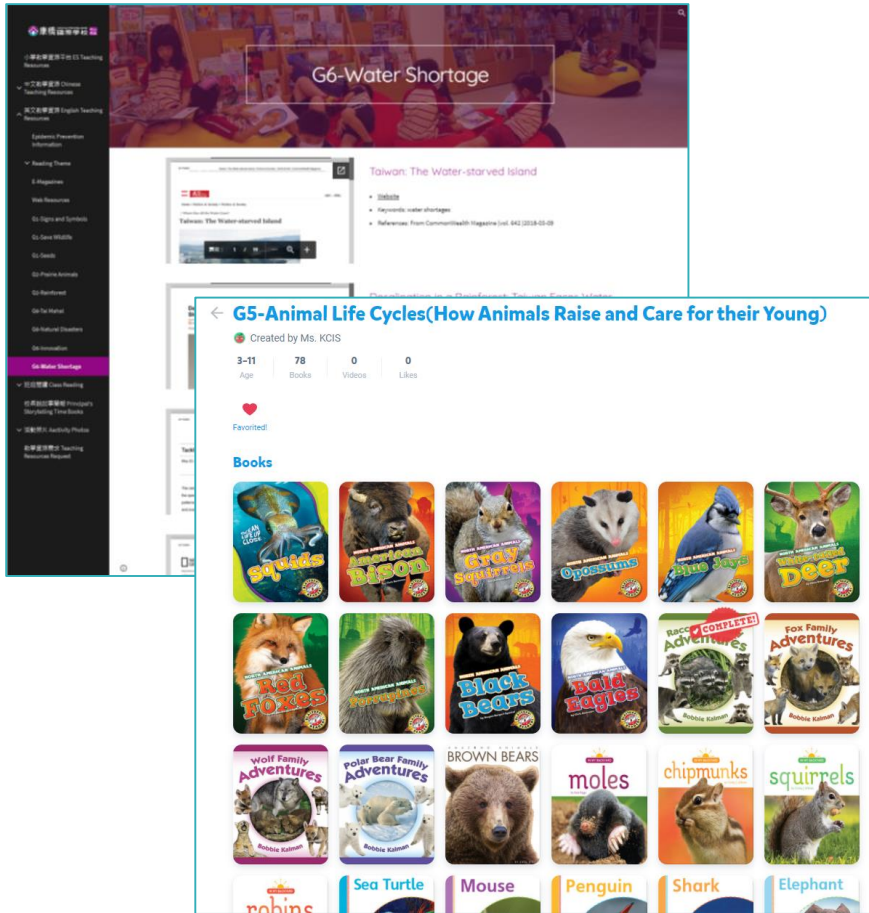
康橋國際學校

小學教學資源平台 E1 Teaching Resources

中文教學資源 Chinese Teaching Resources

英文教學資源 English Teaching Resources

Epidemic Prevention Information

Reading Theme

E-Magazines

Web Resources

G1-Signs and Symbols

G2-Save Wildlife

G2-Seeds

G3-Prairie Animals

G3-Rainforest

G4-Tai Mahal

G4-Natural Disasters

G6-Innovation

G6-Water Shortage

班級閱讀 Class Reading

校長說故事書單 Principal's Storytelling Time Books

活動照片 Activity Photos

教學資源需求 Teaching Resources Request

G6-Water Shortage

Taiwan: The Water-starved Island

Taiwan: The Water-starved Island

Website

Keywords: water shortages

References: From CommonWealth Magazine (vol. 642 )2018-03-09

Desalination in a Rainforest: Taiwan Faces Water

G5-Animal Life Cycles(How Animals Raise and Care for their Young)

Created by Ms. KCIS

3-11
Age

78
Books

0
Videos

0
Likes

Favorited!

Books

Squids

American Bison

Gray Squirrels

Opossums

Blue Jays

White-tailed Deer

Red Foxes

Porcupines

Black Bears

Bald Eagles

Raccoon Adventures
COMPLETE!
Bobbie Kalman

Fox Family Adventures
Bobbie Kalman

Wolf Family Adventures
Bobbie Kalman

Polar Bear Family Adventures
Bobbie Kalman

BROWN BEARS

moles

chipmunks

squirrels

robins

Sea Turtle

Mouse

Penguin

Shark

Elephant